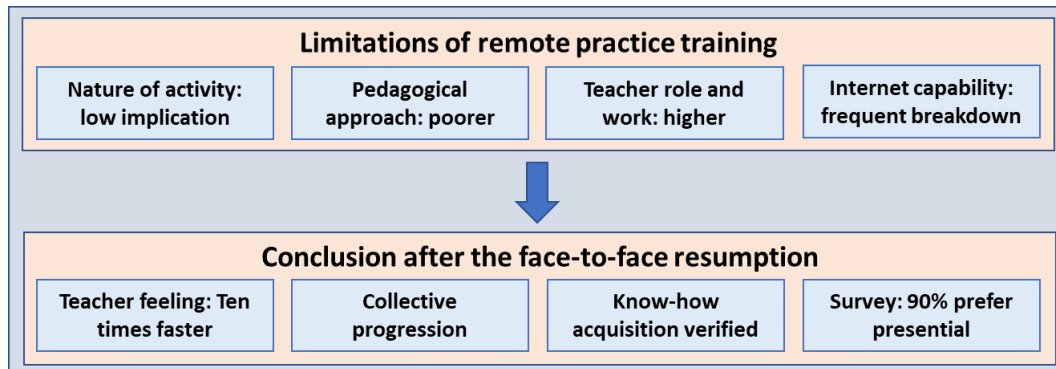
Limitations of remote practice training

Nature of activity: low implication

Pedagogical approach: poorer

Teacher role and work: higher

Internet capability: frequent breakdown

Conclusion after the face-to-face resumption

Teacher feeling: Ten times faster

Collective progression

Know-how acquisition verified

Survey: 90% prefer presential